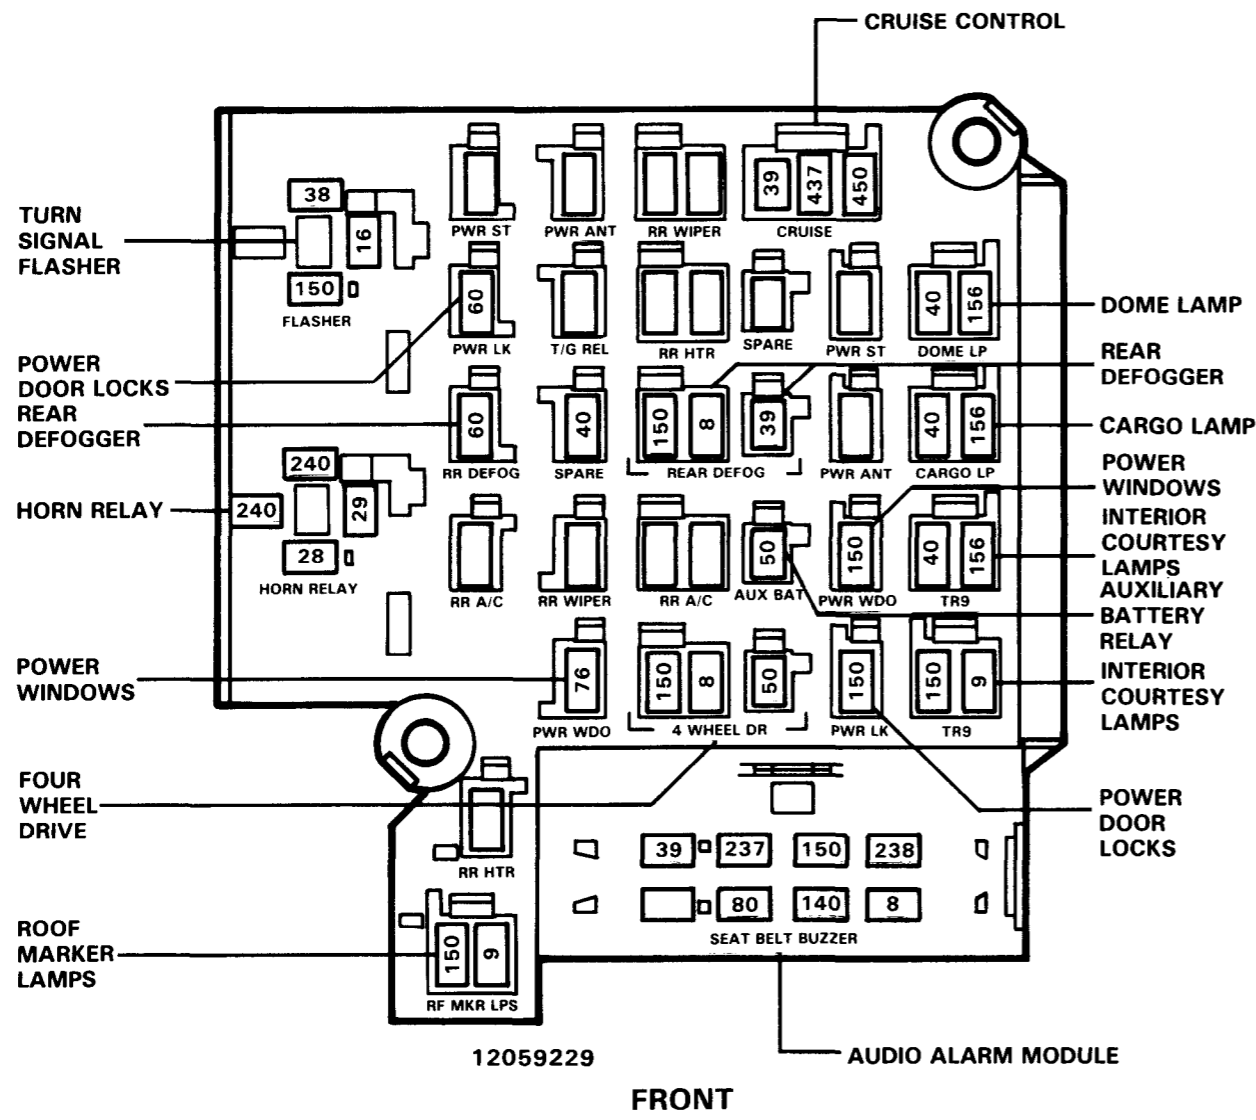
CRUISE CONTROL

TURN SIGNAL FLASHER

38
16
150
FLASHER

PWR ST
PWR ANT
RR WIPER
39
437
450
CRUISE

POWER DOOR LOCKS
REAR DEFOGGER

60
PWR LK
T/G REL
RR HTR
SPARE
PWR ST
40
156
DOME LP

DOME LAMP

REAR DEFOGGER

60
RR DEFOG
40
SPARE
150
8
REAR DEFOG
39
PWR ANT
40
156
CARGO LP

CARGO LAMP

HORN RELAY
240
240
29
28
HORN RELAY

POWER WINDOWS
INTERIOR COURTESY LAMPS
AUXILIARY BATTERY RELAY

RR A/C
RR WIPER
RR A/C
50
AUX BAT
150
PWR WDO
40
156
TR9

POWER WINDOWS
76
PWR WDO
150
8
50
4 WHEEL DR
150
PWR LK
150
9
TR9

INTERIOR COURTESY LAMPS

FOUR WHEEL DRIVE

RR HTR

POWER DOOR LOCKS

39
237
150
238
80
140
8
SEAT BELT BUZZER

ROOF MARKER LAMPS
150
9
RF MKR LPS

12059229

AUDIO ALARM MODULE

FRONT